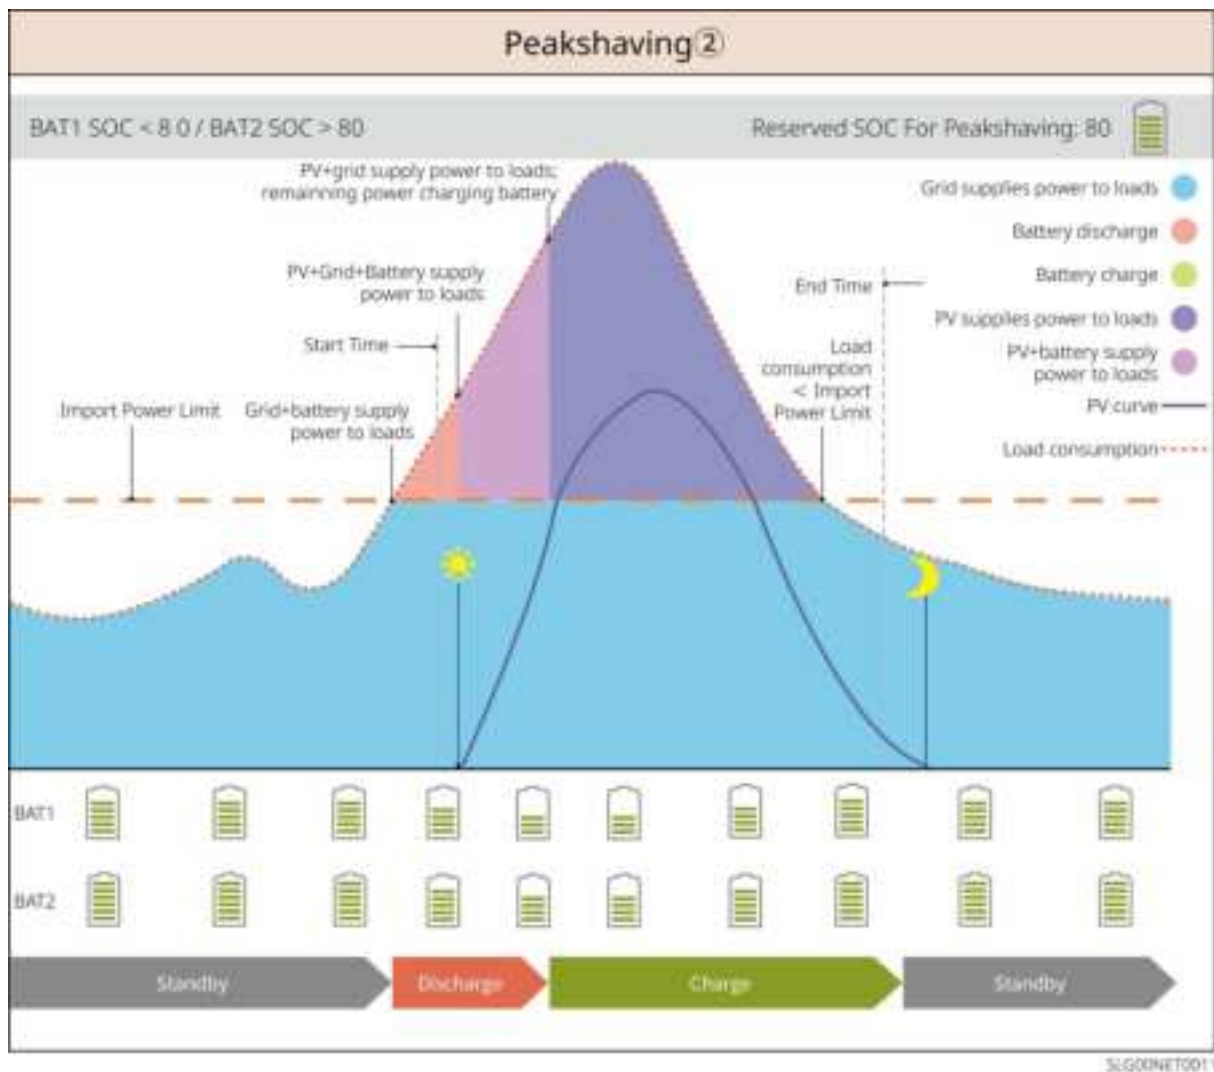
Peakshaving②

BAT1 SOC < 8 0 / BAT2 SOC > 80

Reserved SOC For Peakshaving: 80

PV+grid supply power to loads; remaining power charging battery

PV+Grid+Battery supply power to loads

Start Time

Import Power Limit

Grid+battery supply power to loads

End Time

Load consumption < Import Power Limit

Grid supplies power to loads

Battery discharge

Battery charge

PV supplies power to loads

PV+battery supply power to loads

PV curve

Load consumption

BAT1

BAT2

Standby

Discharge

Charge

Standby

SLG00NET001